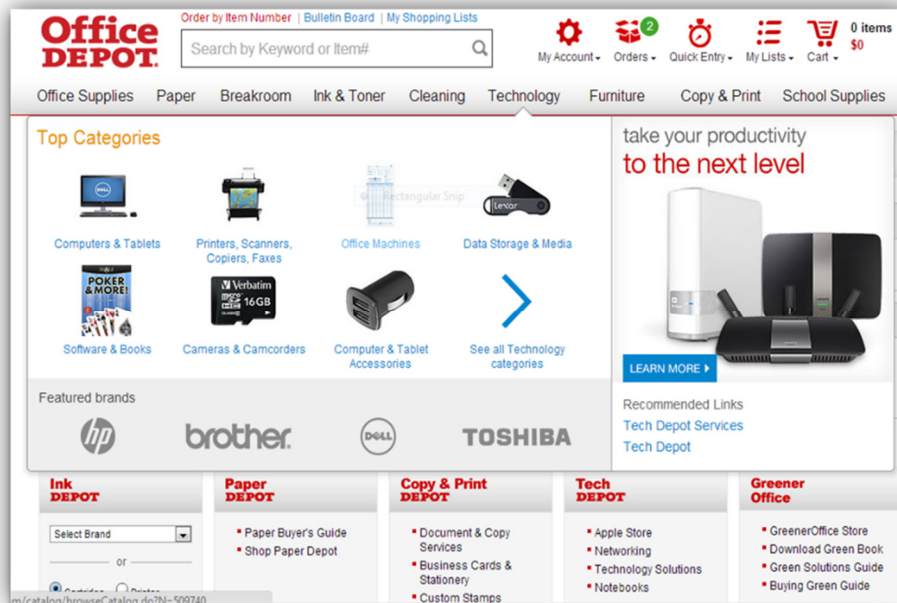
Office DEPOT

Order by Item Number | Bulletin Board | My Shopping Lists

Search by Keyword or Item#

My Account ▾ 2 Orders ▾ Quick Entry ▾ My Lists ▾ Cart ▾ 0 items $0

Office Supplies Paper Breakroom Ink & Toner Cleaning Technology Furniture Copy & Print School Supplies

Top Categories

Computers & Tablets

Printers, Scanners, Copiers, Faxes

Rectangular Snip

Office Machines

Lexar

Data Storage & Media

POKER & MORE!

Software & Books

Verbatim 16GB

Cameras & Camcorders

Computer & Tablet Accessories

See all Technology categories

take your productivity to the next level

LEARN MORE ▸

Featured brands

hp brother DELL TOSHIBA

Recommended Links

Tech Depot Services

Tech Depot

Ink DEPOT

Select Brand

or

Cartridge Printer

Paper DEPOT

Paper Buyer's Guide

Shop Paper Depot

Copy & Print DEPOT

Document & Copy Services

Business Cards & Stationery

Custom Stamps

Tech DEPOT

Apple Store

Networking

Technology Solutions

Notebooks

Greener Office

GreenerOffice Store

Download Green Book

Green Solutions Guide

Buying Green Guide

m/catalog/browseCatalog.do?N=509740